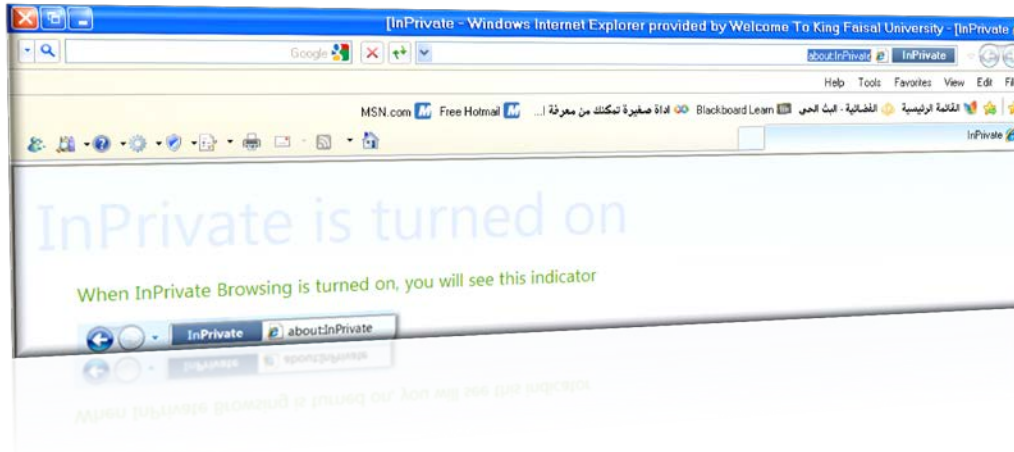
[InPrivate - Windows Internet Explorer provided by Welcome To King Faisal University - [InPrivate

Google

about:InPrivate InPrivate

Help Tools Favorites View Edit Fi

MSN.com Free Hotmail ... اداة صغيرة تمكنك من معرفة Blackboard Learn الفضائية - البث الحي القائمة الرئيسية

InPrivate

InPrivate is turned on

When InPrivate Browsing is turned on, you will see this indicator

InPrivate about:InPrivate